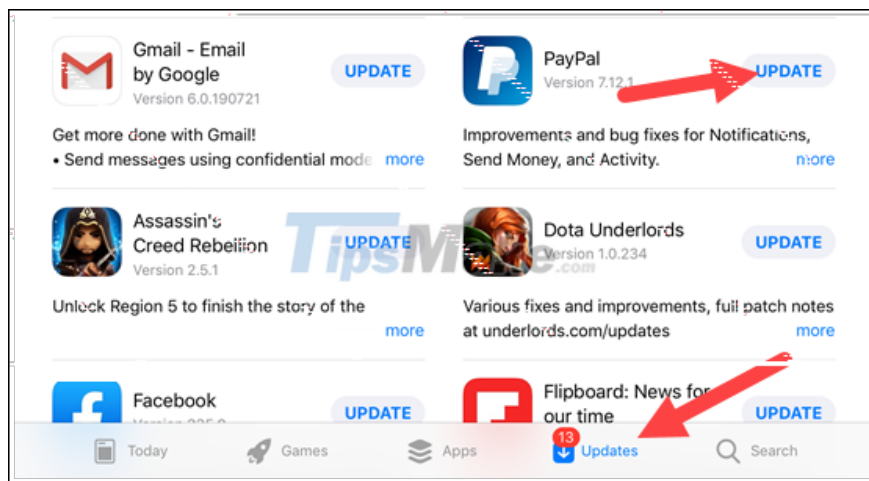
Gmail - Email by Google
Version 6.0.190721
UPDATE

Get more done with Gmail!
• Send messages using confidential mode more

PayPal
Version 7.12.1
UPDATE

Improvements and bug fixes for Notifications, Send Money, and Activity.
more

Assassin's Creed Rebellion
Version 2.5.1
UPDATE

Unlock Region 5 to finish the story of the
more

Dota Underlords
Version 1.0.234
UPDATE

Various fixes and improvements, full patch notes at underlords.com/updates
more

TipsMake.com

Facebook
Version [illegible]
UPDATE

Flipboard: News for our time
UPDATE

Today
Games
Apps
13
Updates
Search